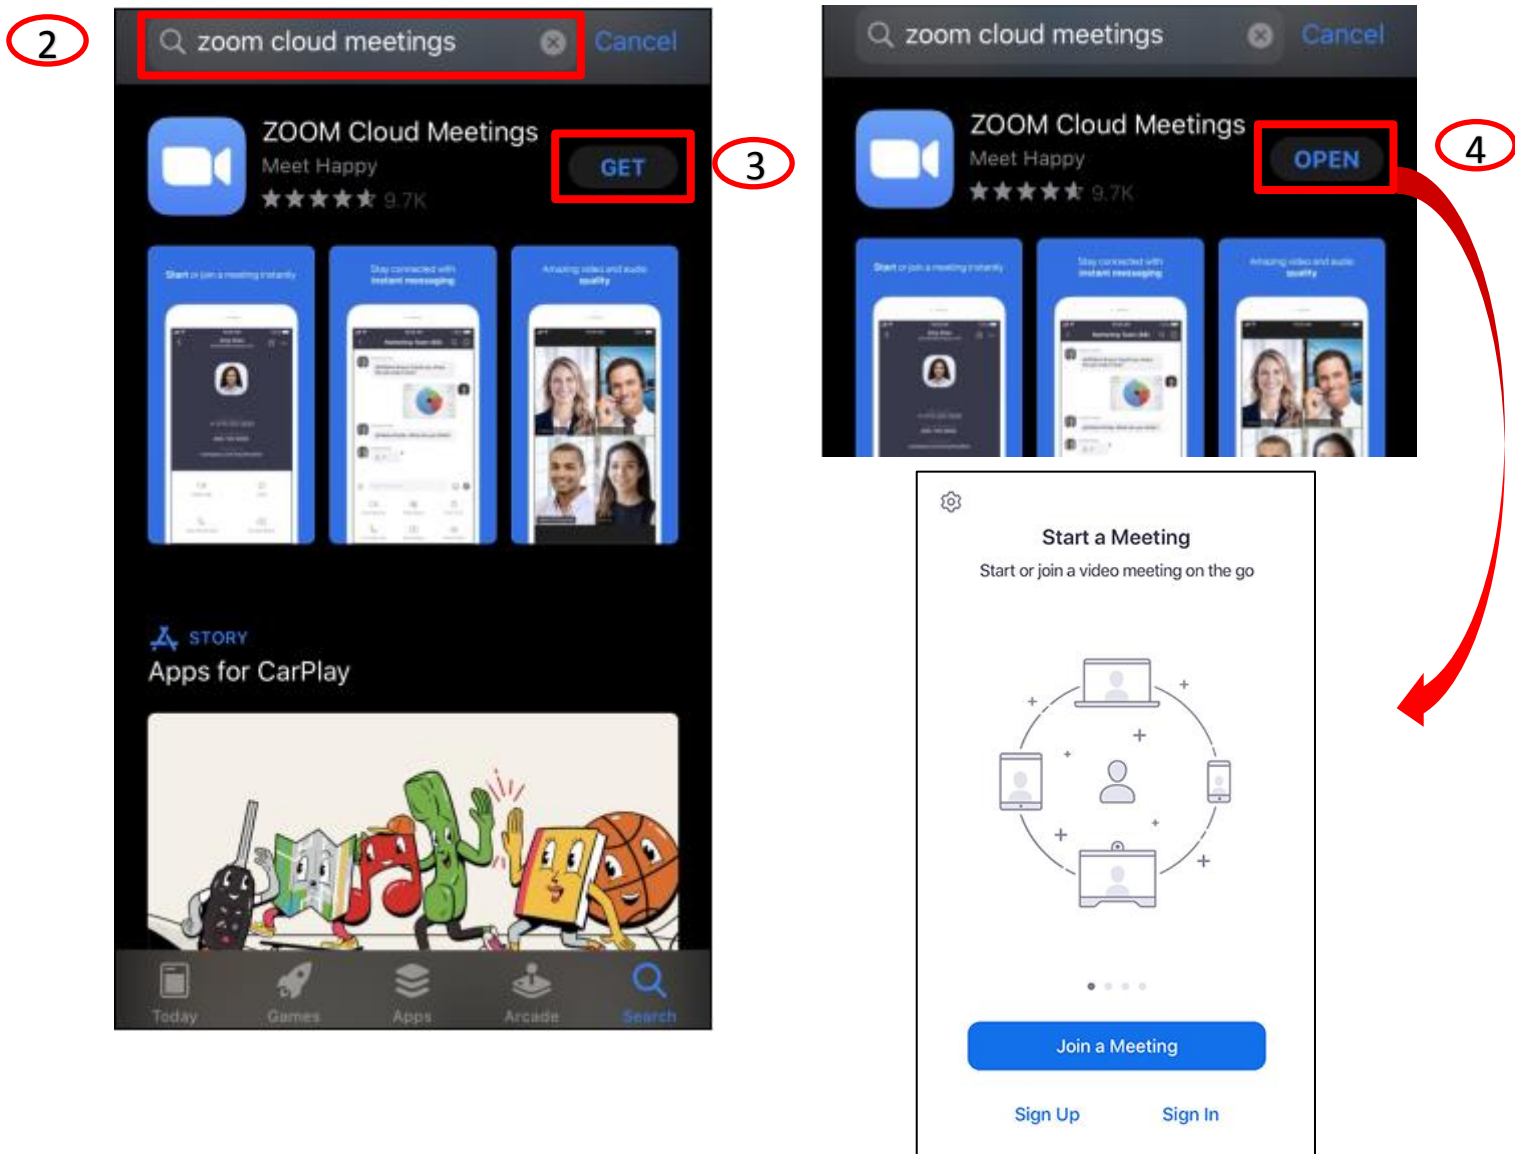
2

zoom cloud meetings

Cancel

ZOOM Cloud Meetings

Meet Happy

★★★★★ 9.7K

GET

3

Start or join a meeting instantly

Stay connected with instant messaging

Amazing video and audio quality

STORY

Apps for CarPlay

Today Games Apps Arcade Search

zoom cloud meetings

Cancel

ZOOM Cloud Meetings

Meet Happy

★★★★★ 9.7K

OPEN

4

Start or join a meeting instantly

Stay connected with instant messaging

Amazing video and audio quality

Start a Meeting

Start or join a video meeting on the go

Join a Meeting

Sign Up

Sign In